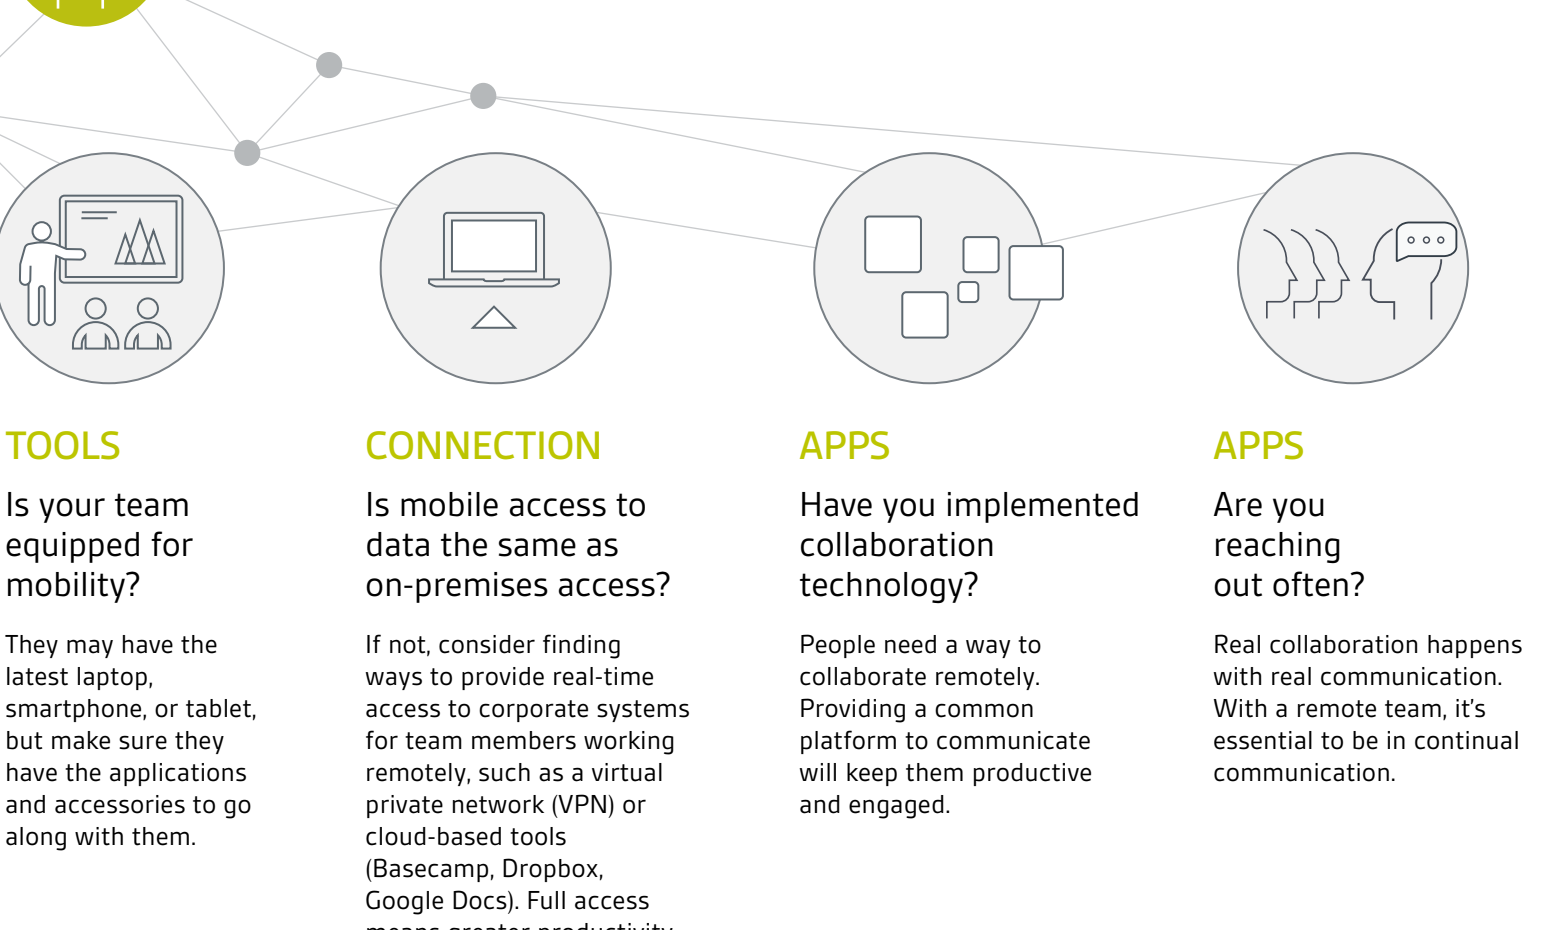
TOOLS

Is your team equipped for mobility?

They may have the latest laptop, smartphone, or tablet, but make sure they have the applications and accessories to go along with them.

CONNECTION

Is mobile access to data the same as on-premises access?

If not, consider finding ways to provide real-time access to corporate systems for team members working remotely, such as a virtual private network (VPN) or cloud-based tools (Basecamp, Dropbox, Google Docs). Full access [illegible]

APPS

Have you implemented collaboration technology?

People need a way to collaborate remotely. Providing a common platform to communicate will keep them productive and engaged.

APPS

Are you reaching out often?

Real collaboration happens with real communication. With a remote team, it's essential to be in continual communication.